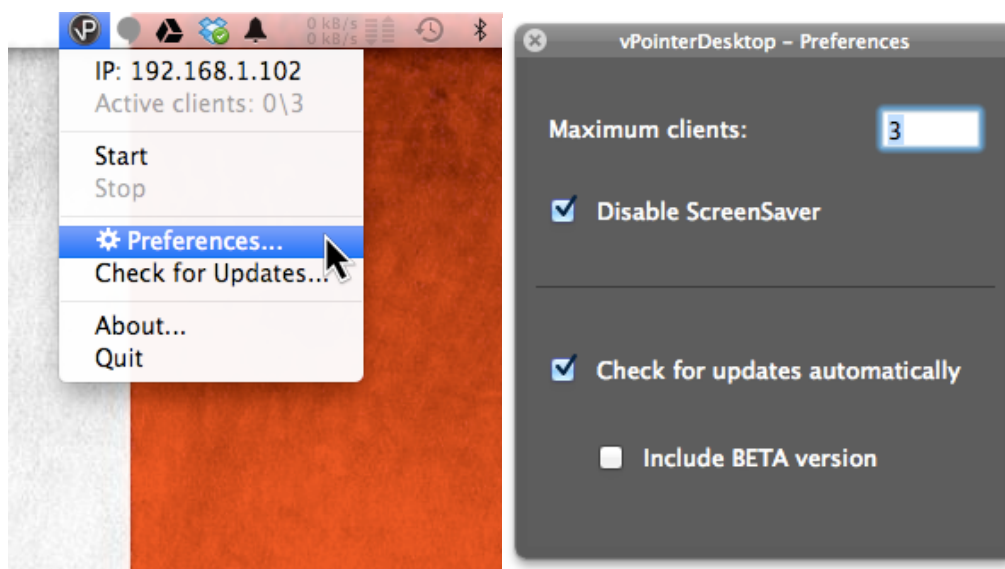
0 kB/s
0 kB/s

IP: 192.168.1.102
Active clients: 0\3

Start
Stop

Preferences...
Check for Updates...

About...
Quit

vPointerDesktop - Preferences

Maximum clients: 3

Disable ScreenSaver

Check for updates automatically

Include BETA version